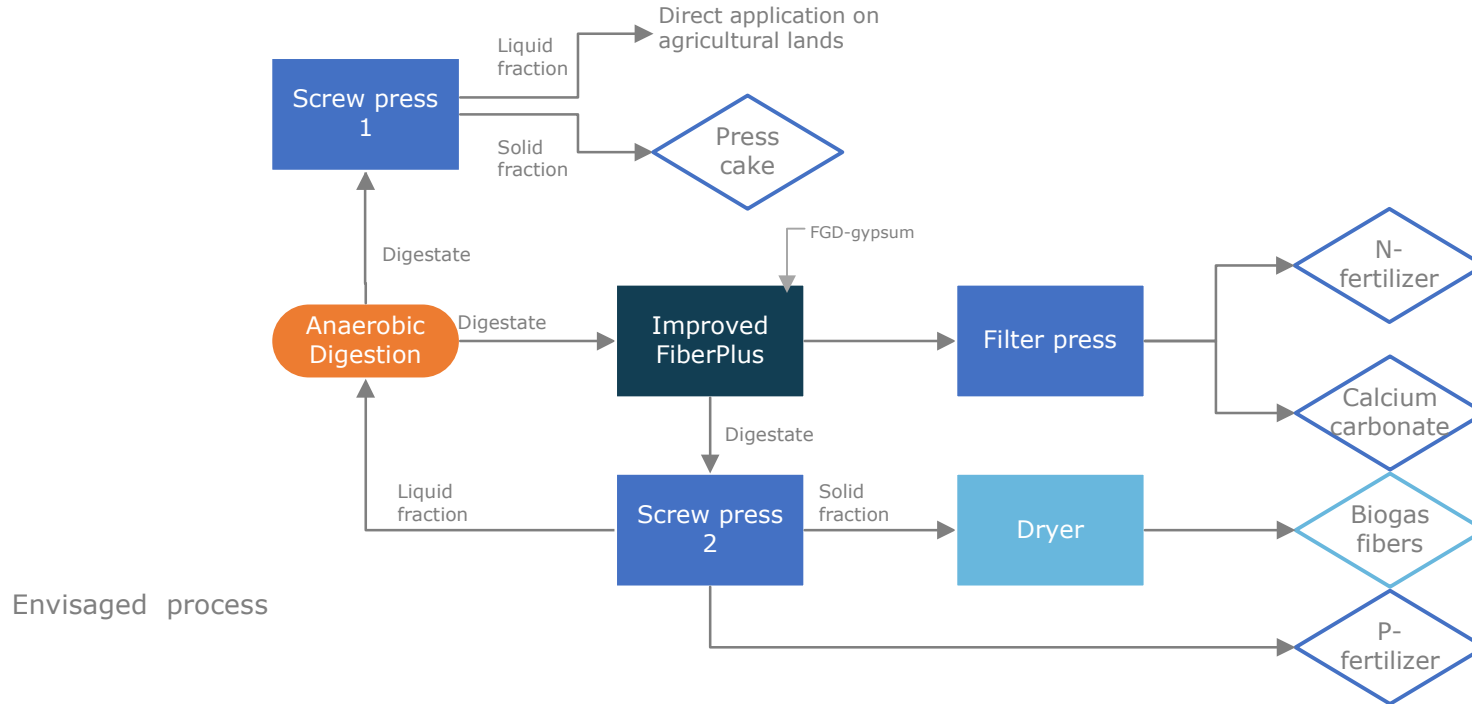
Direct application on agricultural lands

Liquid fraction

Screw press 1

Solid fraction

Press cake

Digestate

FGD-gypsum

N-fertilizer

Anaerobic Digestion

Digestate

Improved FiberPlus

Filter press

Calcium carbonate

Digestate

Liquid fraction

Screw press 2

Solid fraction

Dryer

Biogas fibers

Envisaged process

P-fertilizer